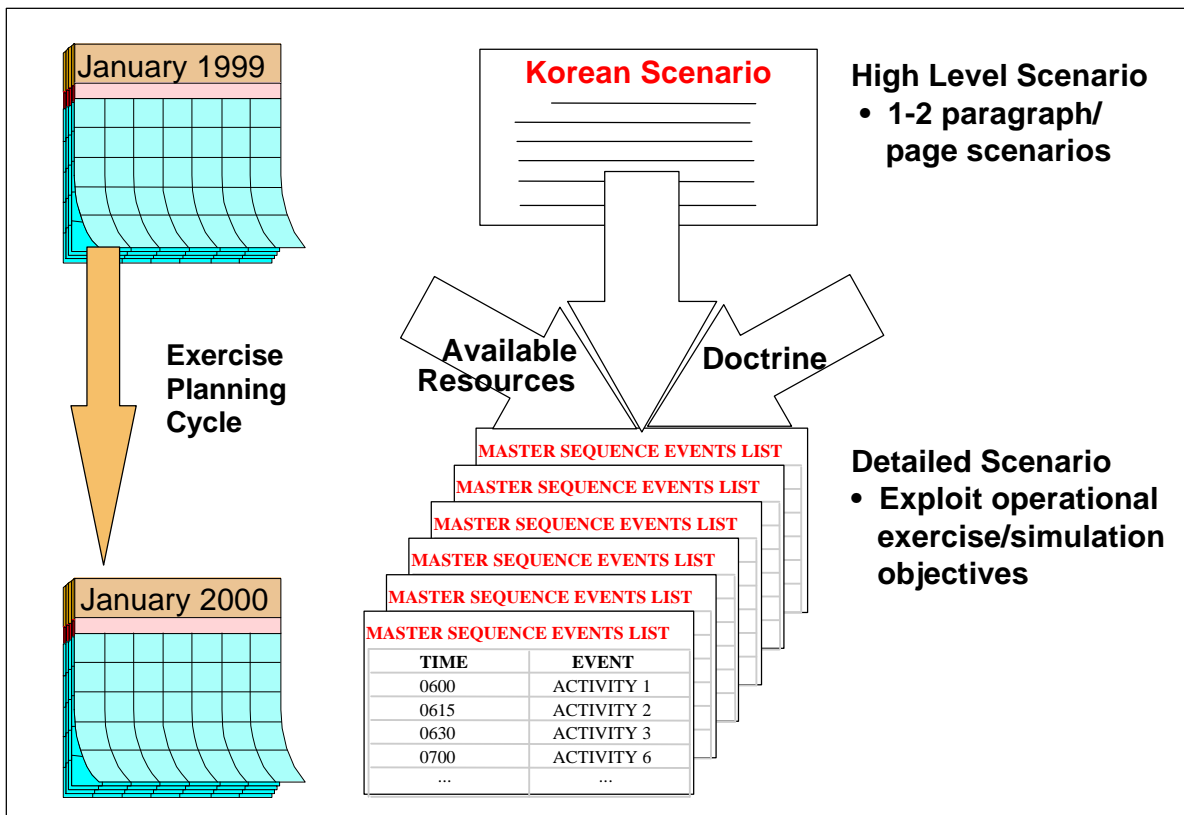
January 1999

Exercise Planning Cycle

January 2000

Korean Scenario

High Level Scenario
• 1-2 paragraph/ page scenarios

Available Resources

Doctrine

MASTER SEQUENCE EVENTS LIST

MASTER SEQUENCE EVENTS LIST

MASTER SEQUENCE EVENTS LIST

MASTER SEQUENCE EVENTS LIST

MASTER SEQUENCE EVENTS LIST

MASTER SEQUENCE EVENTS LIST

| TIME | EVENT |
|---|---|
| 0600 | ACTIVITY 1 |
| 0615 | ACTIVITY 2 |
| 0630 | ACTIVITY 3 |
| 0700 | ACTIVITY 6 |
| ... | ... |

Detailed Scenario
• Exploit operational exercise/simulation objectives